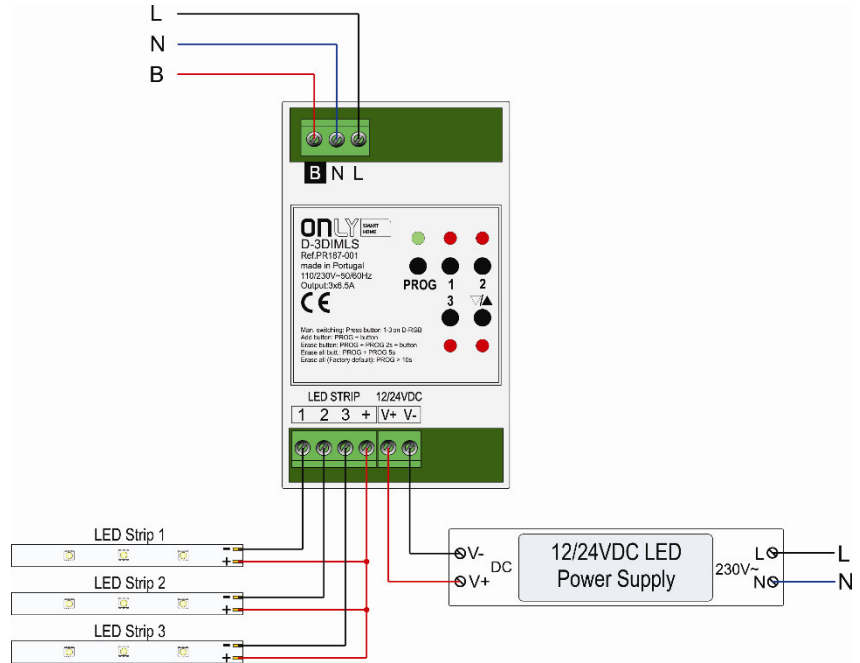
L
N
B

B N L

ONLY SMART HOME
D-3DIMLS
Ref.PR187-001
made in Portugal
110/230V~50/60Hz
Output:3x6.5A
CE

PROG 1 2
3

Man. switching: Press button 1-3 on D-RGB
Add button: PROG + button
Erase button: PROG + PROG 2s + button
Erase all butt.: PROG + PROG 5s
Erase all (Factory default): PROG > 10s

LED STRIP 12/24VDC
1 2 3 + V+ V-

LED Strip 1
-
+
LED Strip 2
-
+
LED Strip 3
-
+

V-
V+
DC
12/24VDC LED
Power Supply
230V~
L
N
L
N